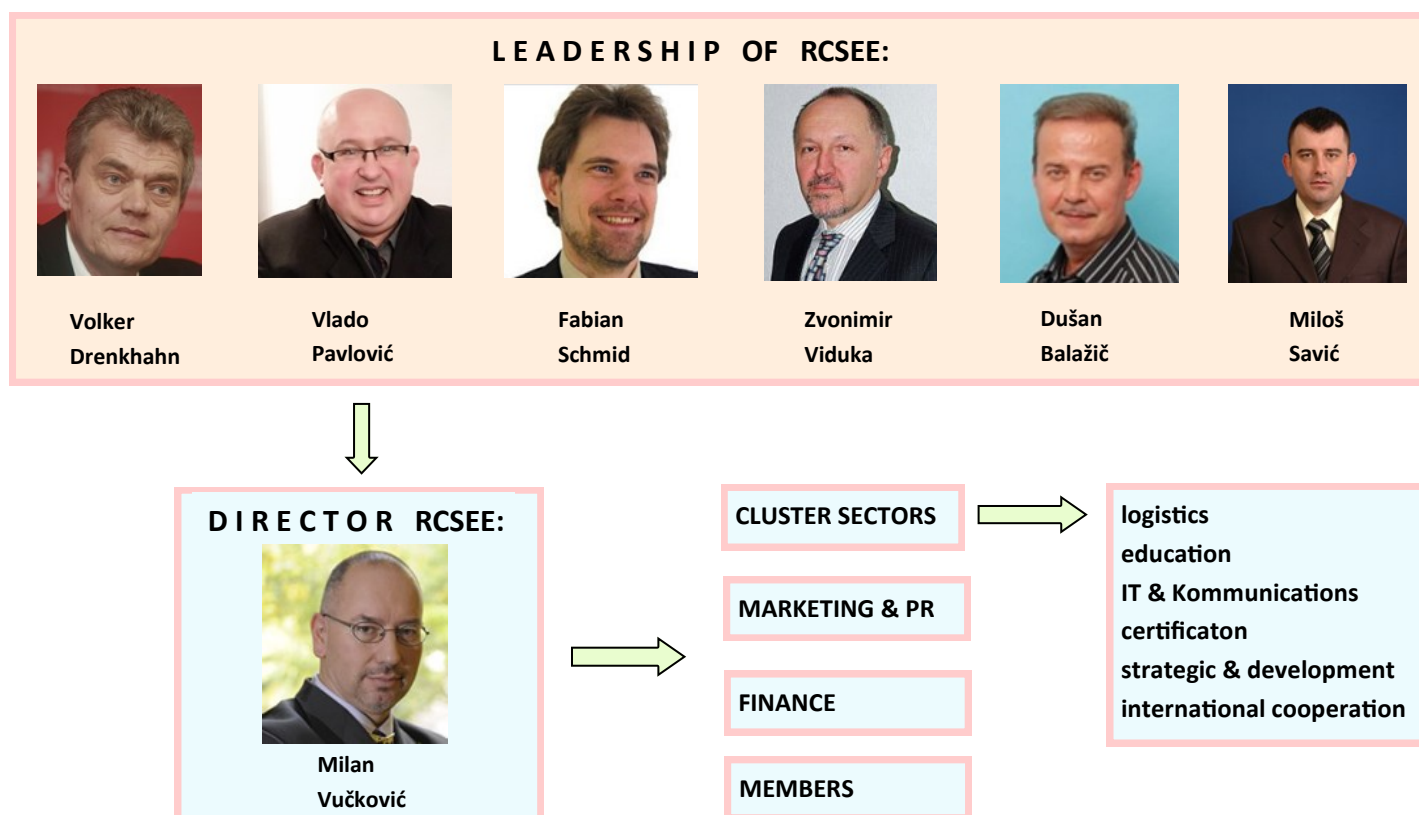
LEADERSHIP OF RCSEE:

Volker Drenkhahn

Vlado Pavlović

Fabian Schmid

Zvonimir Viduka

Dušan Balažič

Miloš Savić

DIRECTOR RCSEE:

Milan Vučković

CLUSTER SECTORS

MARKETING & PR

FINANCE

MEMBERS

logistics
education
IT & Kommunications
certificaton
strategic & development
international cooperation